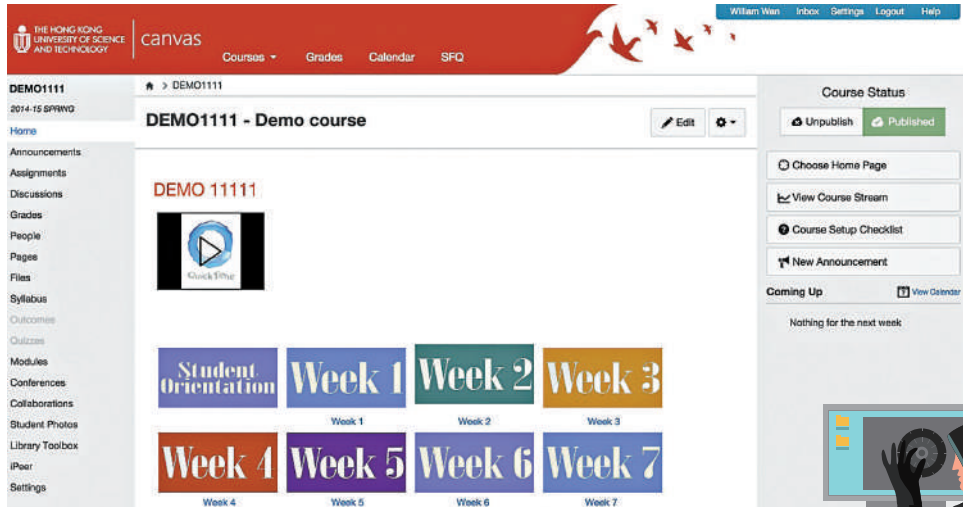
THE HONG KONG UNIVERSITY OF SCIENCE AND TECHNOLOGY | canvas

Courses ▾ Grades Calendar SFQ

William Wan Inbox Settings Logout Help

DEMO1111
2014-15 SPRING
Home
Announcements
Assignments
Discussions
Grades
People
Pages
Files
Syllabus
Outcomes
Quizzes
Modules
Conferences
Collaborations
Student Photos
Library Toolbox
iPeer
Settings

> DEMO1111

DEMO1111 - Demo course

Edit

DEMO 11111

QuickTime

Student Orientation
Week 1
Week 2
Week 3
Week 1 Week 2 Week 3
Week 4
Week 5
Week 6
Week 7
Week 4 Week 5 Week 6 Week 7

Course Status
Unpublish Published
Choose Home Page
View Course Stream
Course Setup Checklist
New Announcement
Coming Up
View Calendar
Nothing for the next week